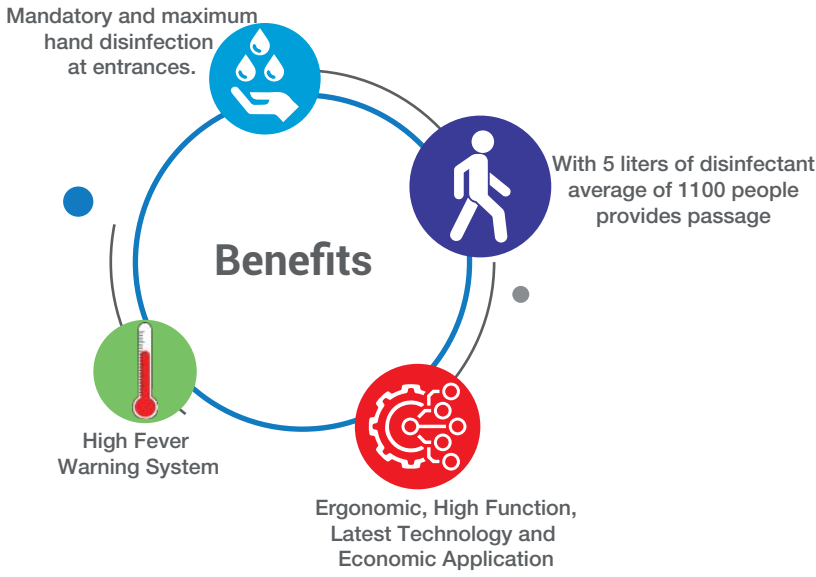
Mandatory and maximum hand disinfection at entrances.

With 5 liters of disinfectant average of 1100 people provides passage

Benefits

High Fever Warning System

Ergonomic, High Function, Latest Technology and Economic Application